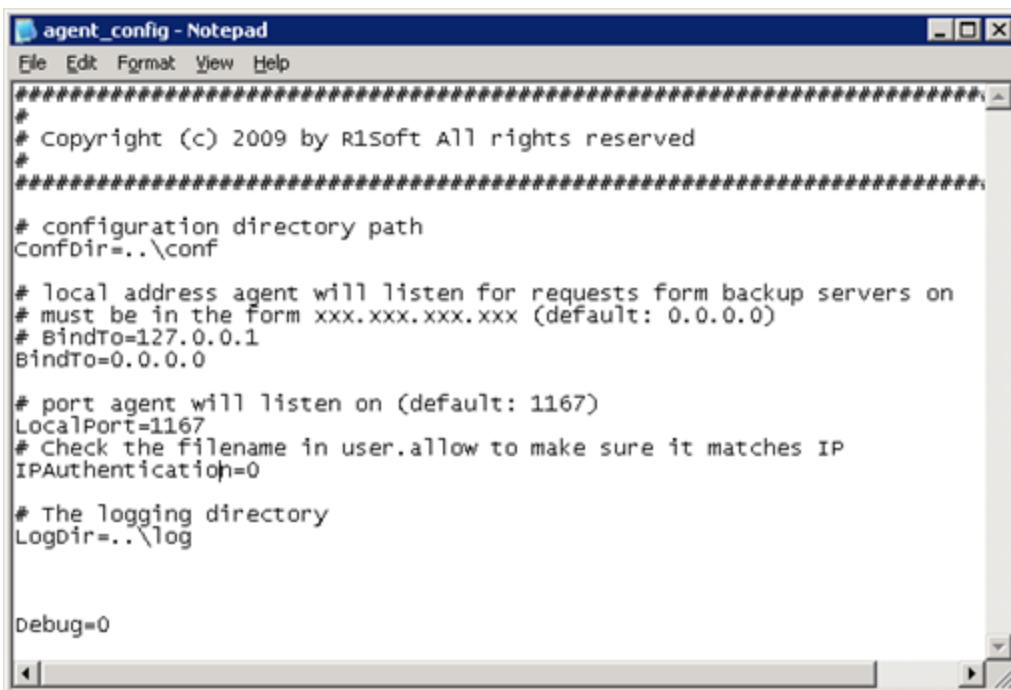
agent_config - Notepad

File Edit Format View Help

##########################################################
#
# Copyright (c) 2009 by R1Soft All rights reserved
#
##########################################################

# configuration directory path
ConfDir=..\conf

# local address agent will listen for requests form backup servers on
# must be in the form xxx.xxx.xxx.xxx (default: 0.0.0.0)
# BindTo=127.0.0.1
BindTo=0.0.0.0

# port agent will listen on (default: 1167)
LocalPort=1167
# Check the filename in user.allow to make sure it matches IP
IPAuthentication=0

# The logging directory
LogDir=..\log

Debug=0